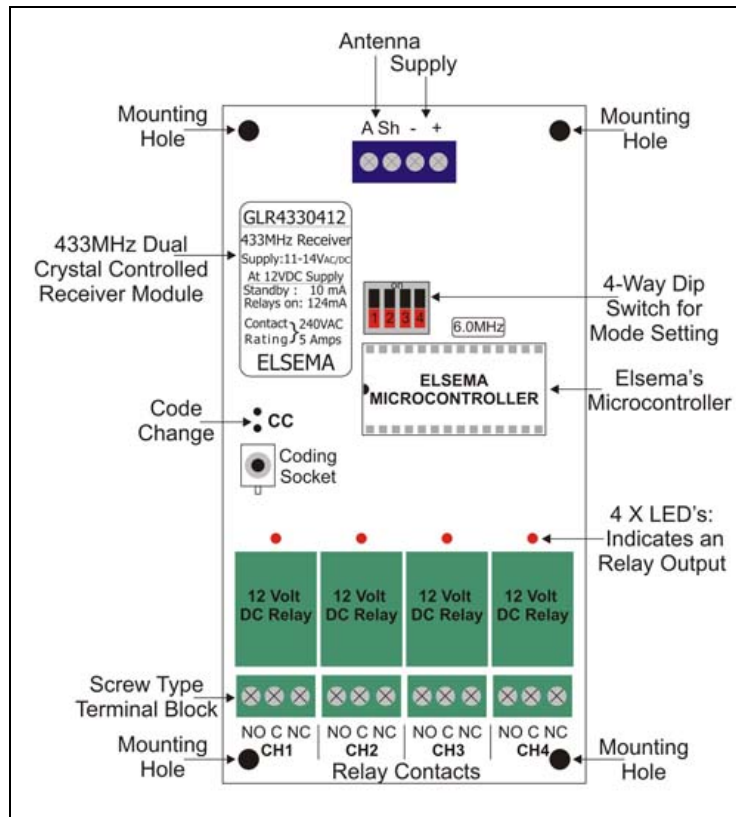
Antenna

Supply

Mounting Hole

A Sh - +

Mounting Hole

GLR4330412
433MHz Receiver
Supply:11-14VAC/DC
At 12VDC Supply
Standby : 10 mA
Relays on: 124mA
Contact 240VAC
Rating 5 Amps
ELSEMA

433MHz Dual Crystal Controlled Receiver Module

on
1 2 3 4

4-Way Dip Switch for Mode Setting

6.0MHz

ELSEMA MICROCONTROLLER

Elsema's Microcontroller

Code Change

CC

Coding Socket

4 X LED's: Indicates an Relay Output

12 Volt DC Relay

12 Volt DC Relay

12 Volt DC Relay

12 Volt DC Relay

Screw Type Terminal Block

NO C NC CH1

NO C NC CH2

NO C NC CH3

NO C NC CH4

Mounting Hole

Relay Contacts

Mounting Hole